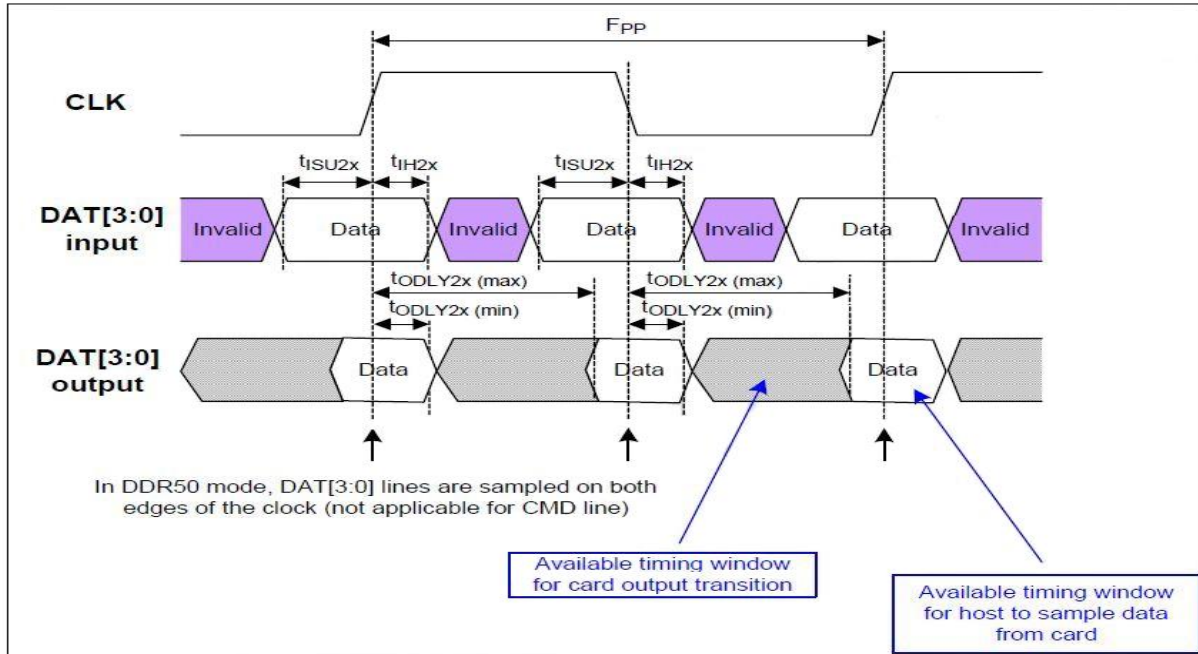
$F_{PP}$

CLK

$t_{ISU2x}$ $t_{IH2x}$ $t_{ISU2x}$ $t_{IH2x}$

DAT[3:0] input

Invalid Data Invalid Data Invalid Data Invalid

$t_{ODLY2x}$ (max) $t_{ODLY2x}$ (max)

$t_{ODLY2x}$ (min) $t_{ODLY2x}$ (min)

DAT[3:0] output

Data Data Data

In DDR50 mode, DAT[3:0] lines are sampled on both edges of the clock (not applicable for CMD line)

Available timing window for card output transition

Available timing window for host to sample data from card